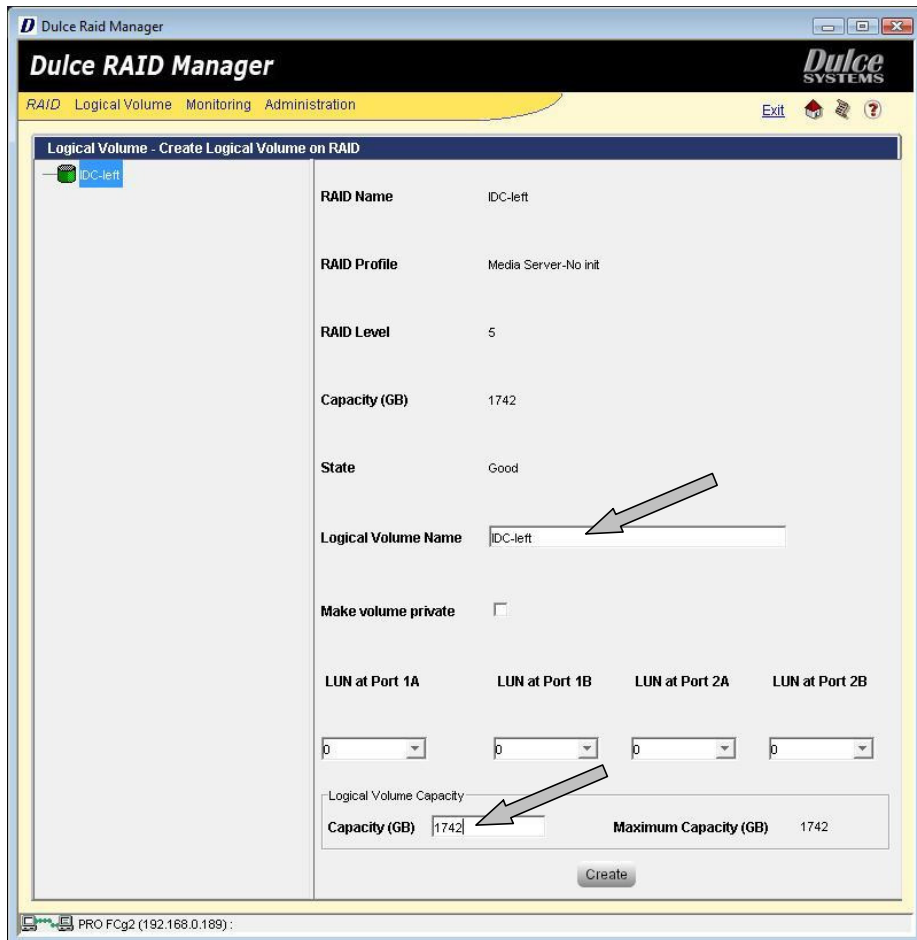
Dulce Raid Manager

Dulce RAID Manager

Dulce SYSTEMS

RAID Logical Volume Monitoring Administration

Exit

Logical Volume - Create Logical Volume on RAID

IDC-left

| | |
|---|---|
| RAID Name | IDC-left |
| RAID Profile | Media Server-No init |
| RAID Level | 5 |
| Capacity (GB) | 1742 |
| State | Good |
| Logical Volume Name | IDC-left |
| Make volume private | |

| LUN at Port 1A | LUN at Port 1B | LUN at Port 2A | LUN at Port 2B |
|---|---|---|---|
| 0 | 0 | 0 | 0 |

Logical Volume Capacity

Capacity (GB) 1742 Maximum Capacity (GB) 1742

Create

PRO FCg2 (192.168.0.189) :